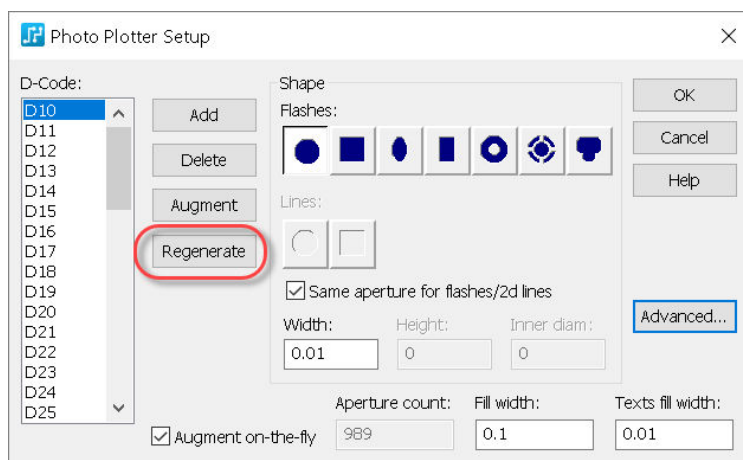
Photo Plotter Setup

D-Code:
D10
D11
D12
D13
D14
D15
D16
D17
D18
D19
D20
D21
D22
D23
D24
D25

Add
Delete
Augment
Regenerate

Shape
Flashes:
Lines:
Same aperture for flashes/2d lines
Width:
0.01
Height:
0
Inner diam:
0

OK
Cancel
Help
Advanced...

Augment on-the-fly
Aperture count:
989
Fill width:
0.1
Texts fill width:
0.01